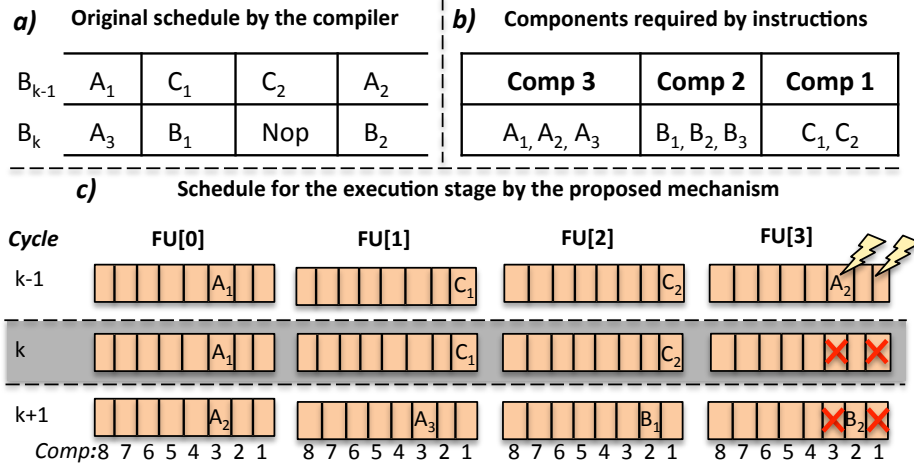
a) Original schedule by the compiler

| $B_{k-1}$ | $A_1$ | $C_1$ | $C_2$ | $A_2$ |
|---|---|---|---|---|
| $B_k$ | $A_3$ | $B_1$ | Nop | $B_2$ |

b) Components required by instructions

| Comp 3 | Comp 2 | Comp 1 |
|---|---|---|
| $A_1, A_2, A_3$ | $B_1, B_2, B_3$ | $C_1, C_2$ |

c) Schedule for the execution stage by the proposed mechanism

Cycle FU[0] FU[1] FU[2] FU[3]

k-1 $A_1$ $C_1$ $C_2$ $A_2$

k $A_1$ $C_1$ $C_2$

k+1 $A_2$ $A_3$ $B_1$ $B_2$

Comp: 8 7 6 5 4 3 2 1 8 7 6 5 4 3 2 1 8 7 6 5 4 3 2 1 8 7 6 5 4 3 2 1